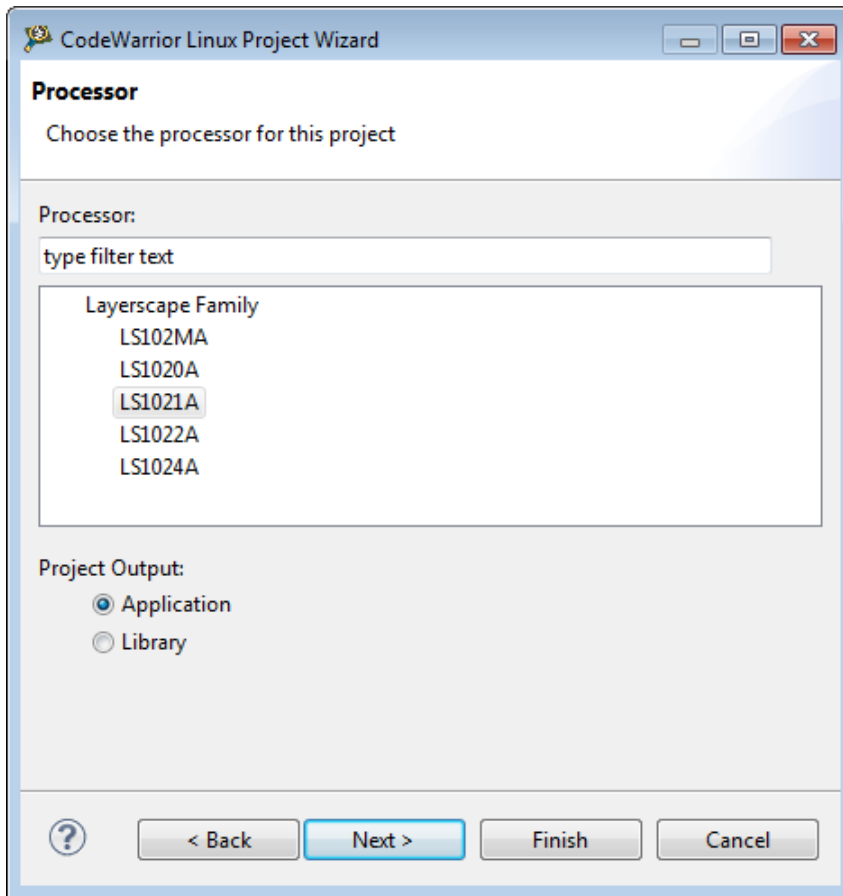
CodeWarrior Linux Project Wizard

Processor

Choose the processor for this project

Processor:

type filter text

Layerscape Family
LS102MA
LS1020A
LS1021A
LS1022A
LS1024A

Project Output:

Application
Library

?

< Back

Next >

Finish

Cancel